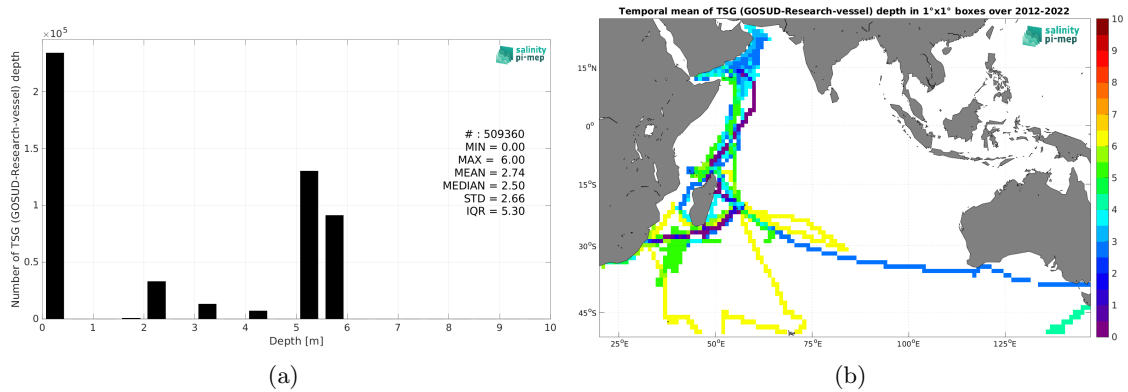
$\times 10^5$

salinity pi-mep

Number of TSG (GOSUD-Research-vessel) depth

2
1.5
1
0.5
0

# : 509360
MIN = 0.00
MAX = 6.00
MEAN = 2.74
MEDIAN = 2.50
STD = 2.66
IQR = 5.30

0 1 2 3 4 5 6 7 8 9 10
Depth [m]

(a)

Temporal mean of TSG (GOSUD-Research-vessel) depth in 1°x1° boxes over 2012-2022

salinity pi-mep

15°N
0°
15°S
30°S
45°S

25°E 50°E 75°E 100°E 125°E

10
9
8
7
6
5
4
3
2
1
0

(b)